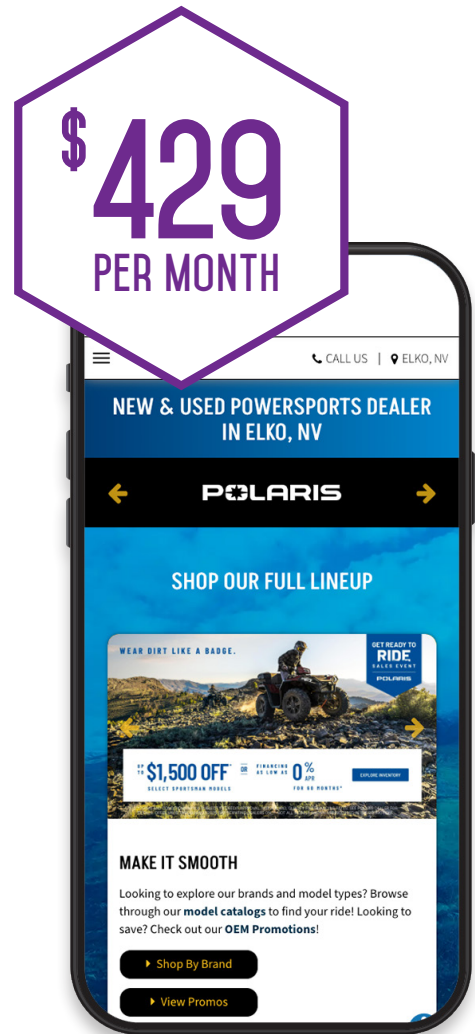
$429
PER MONTH

CALL US | ELKO, NV

NEW & USED POWERSPORTS DEALER IN ELKO, NV

POLARIS

SHOP OUR FULL LINEUP

WEAR DIRT LIKE A BADGE.

GET READY TO RIDE SALES EVENT POLARIS

UP TO $1,500 OFF* SELECT SPORTSMAN MODELS OR FINANCING AS LOW AS 0% APR FOR 60 MONTHS* EXPLORE INVENTORY

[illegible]

MAKE IT SMOOTH

Looking to explore our brands and model types? Browse through our model catalogs to find your ride! Looking to save? Check out our OEM Promotions!

Shop By Brand

View Promos